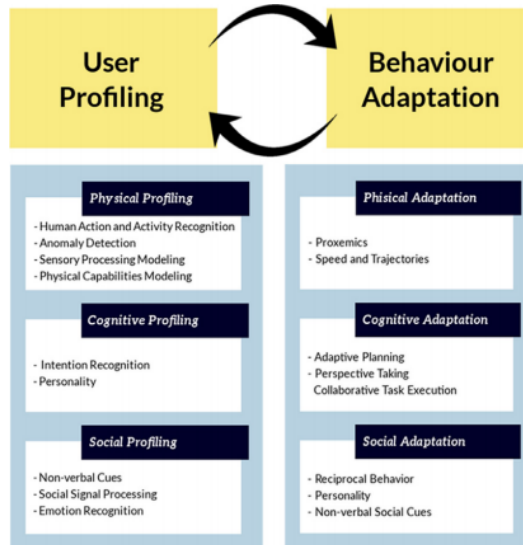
User Profiling

Behaviour Adaptation

Physical Profiling

- Human Action and Activity Recognition
- Anomaly Detection
- Sensory Processing Modeling
- Physical Capabilities Modeling

Cognitive Profiling

- Intention Recognition
- Personality

Social Profiling

- Non-verbal Cues
- Social Signal Processing
- Emotion Recognition

Phisical Adaptation

- Proxemics
- Speed and Trajectories

Cognitive Adaptation

- Adaptive Planning
- Perspective Taking
Collaborative Task Execution

Social Adaptation

- Reciprocal Behavior
- Personality
- Non-verbal Social Cues